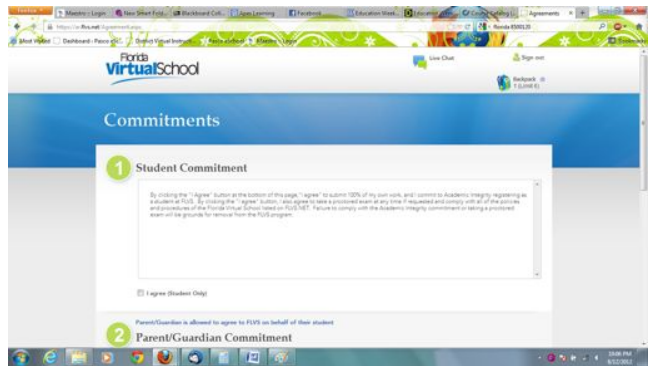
Florida VirtualSchool

Live Chat

Sign out

Backpack

Commitments

1 Student Commitment

By clicking the "I Agree" button at the bottom of this page, "I agree" to submit 100% of my own work, and I commit to Academic Integrity registering as a student at FLVS. By clicking the "I agree" button, I also agree to take a proctored exam at any time if requested and comply with all of the policies and procedures of the Florida Virtual School listed on FLVS.NET. Failure to comply with the Academic Integrity commitment or taking a proctored exam will be grounds for removal from the FLVS program.

I agree (Student Only)

Parent/Guardian is allowed to agree to FLVS on behalf of their student

2 Parent/Guardian Commitment

Agreements

Most Visited

Dashboard - Pasco eSC...

District Virtual Instruct...

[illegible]